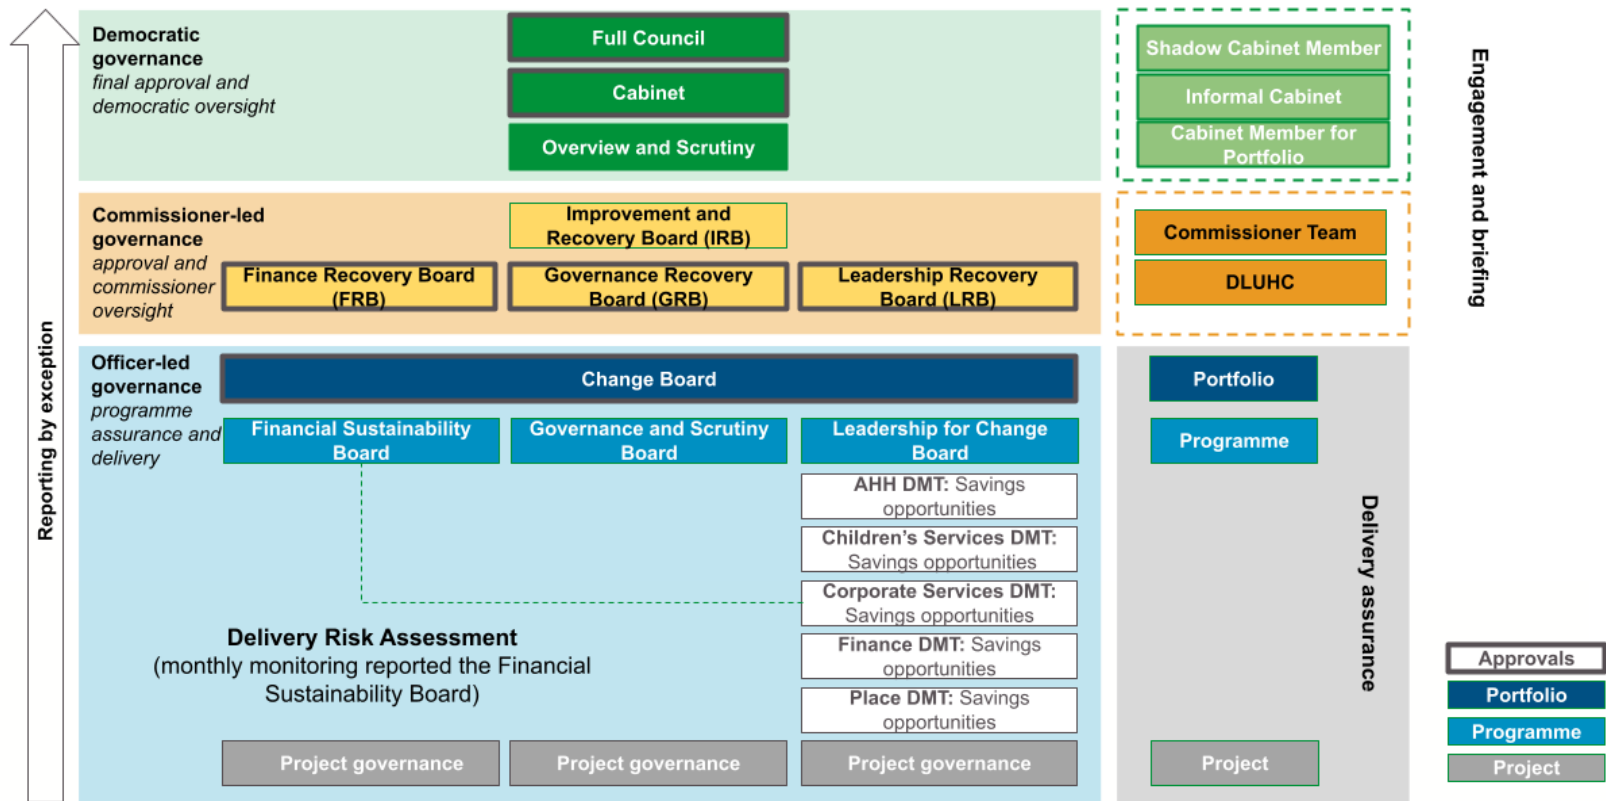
Reporting by exception

**Democratic governance**
*final approval and democratic oversight*

Full Council

Cabinet

Overview and Scrutiny

Shadow Cabinet Member

Informal Cabinet

Cabinet Member for Portfolio

Engagement and briefing

**Commissioner-led governance**
*approval and commissioner oversight*

Improvement and Recovery Board (IRB)

Finance Recovery Board (FRB)

Governance Recovery Board (GRB)

Leadership Recovery Board (LRB)

Commissioner Team

DLUHC

**Officer-led governance**
*programme assurance and delivery*

Change Board

Financial Sustainability Board

Governance and Scrutiny Board

Leadership for Change Board

**AHH DMT:** Savings opportunities

**Children's Services DMT:** Savings opportunities

**Corporate Services DMT:** Savings opportunities

**Finance DMT:** Savings opportunities

**Place DMT:** Savings opportunities

**Delivery Risk Assessment**
(monthly monitoring reported the Financial Sustainability Board)

Project governance

Project governance

Project governance

Portfolio

Programme

Project

Delivery assurance

Approvals

Portfolio

Programme

Project